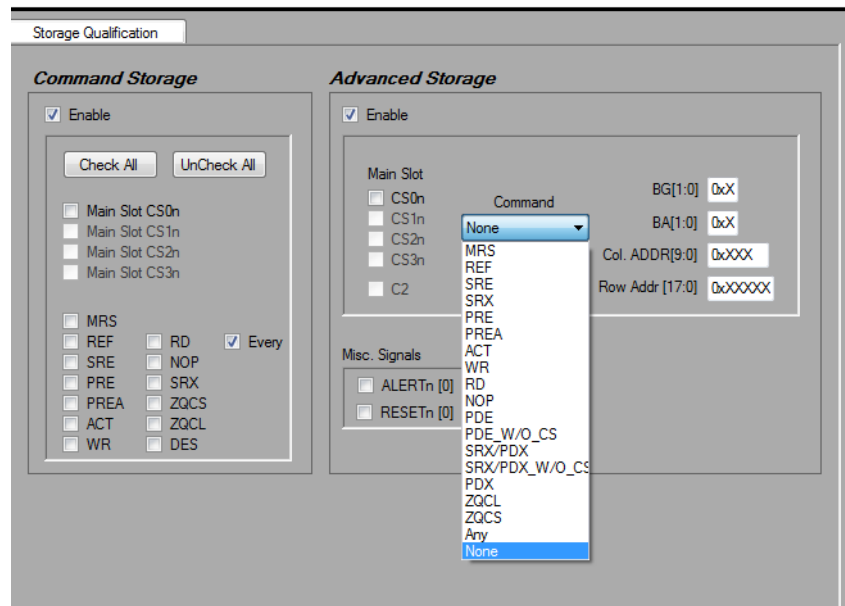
Storage Qualification

Command Storage

Enable

Check All UnCheck All

Main Slot CS0n
Main Slot CS1n
Main Slot CS2n
Main Slot CS3n

MRS
REF
SRE
PRE
PREA
ACT
WR

RD
NOP
SRX
ZQCS
ZQCL
DES

Every

Advanced Storage

Enable

Main Slot
CS0n
CS1n
CS2n
CS3n

C2

Command

None

MRS
REF
SRE
SRX
PRE
PREA
ACT
WR
RD
NOP
PDE
PDE_W/O_CS
SRX/PDX
SRX/PDX_W/O_CS
PDX
ZQCL
ZQCS
Any
None

BG[1:0] 0xX
BA[1:0] 0xX
Col. ADDR[9:0] 0xXXX
Row Addr [17:0] 0xXXXXX

Misc. Signals
ALERTn [0]
RESETn [0]